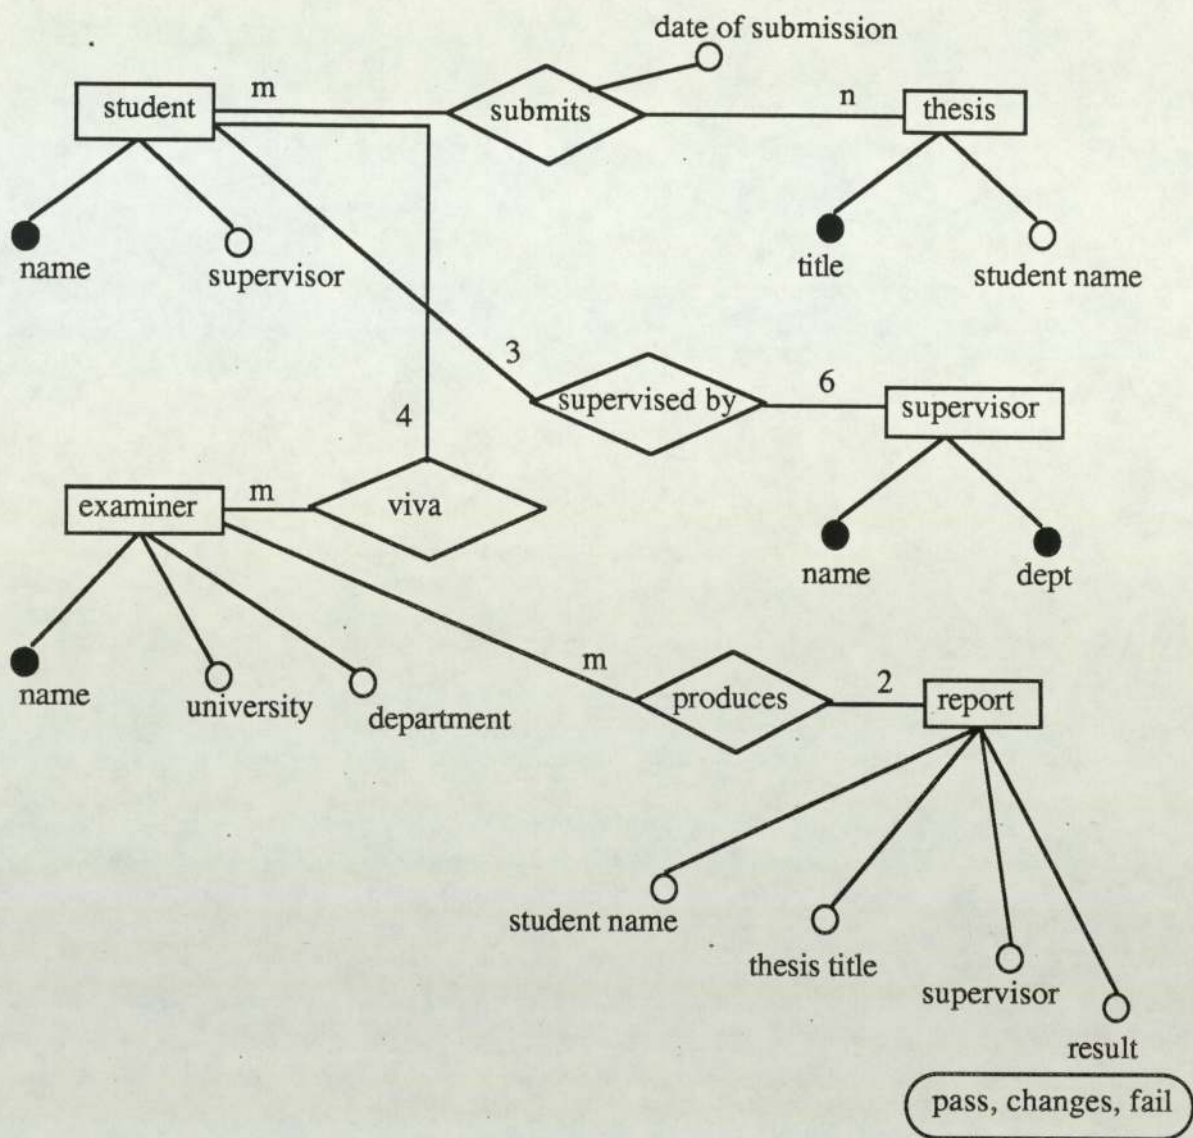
date of submission

student

m

submits

n

thesis

name

supervisor

title

student name

3

supervised by

6

supervisor

4

examiner

m

viva

name

dept

name

university

department

m

produces

2

report

student name

thesis title

supervisor

result

pass, changes, fail